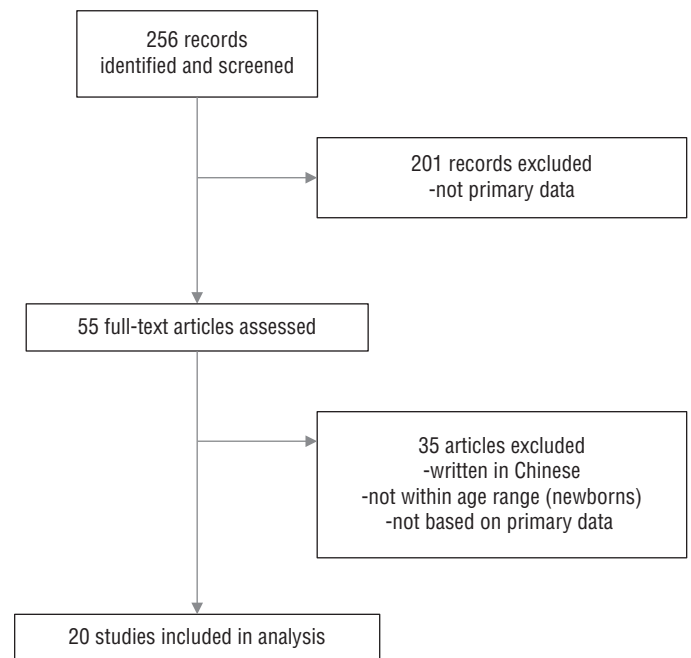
256 records
identified and screened

201 records excluded
-not primary data

55 full-text articles assessed

35 articles excluded
-written in Chinese
-not within age range (newborns)
-not based on primary data

20 studies included in analysis